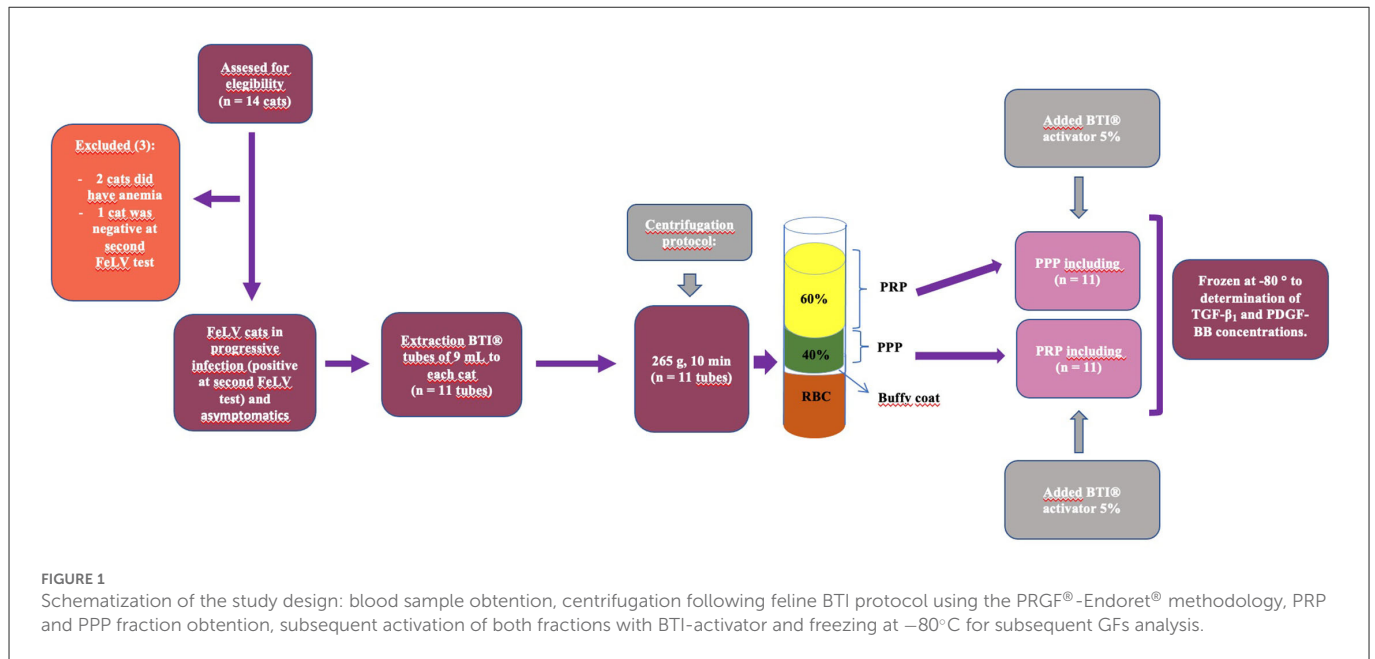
Assesed for elegibility (n = 14 cats)

Excluded (3):

- 2 cats did have anemia
- 1 cat was negative at second FeLV test

FeLV cats in progressive infection (positive at second FeLV test) and asymptomatics

Extraction BTI® tubes of 9 mL to each cat (n = 11 tubes)

Centrifugation protocol:

265 g, 10 min (n = 11 tubes)

60%

40%

RBC

PRP

PPP

Buffy coat

Added BTI® activator 5%

PPP including (n = 11)

PRP including (n = 11)

Added BTI® activator 5%

Frozen at -80 ° to determination of TGF-$\beta_1$ and PDGF-BB concentrations.

FIGURE 1

Schematization of the study design: blood sample obtention, centrifugation following feline BTI protocol using the PRGF®-Endoret® methodology, PRP and PPP fraction obtention, subsequent activation of both fractions with BTI-activator and freezing at −80°C for subsequent GFs analysis.